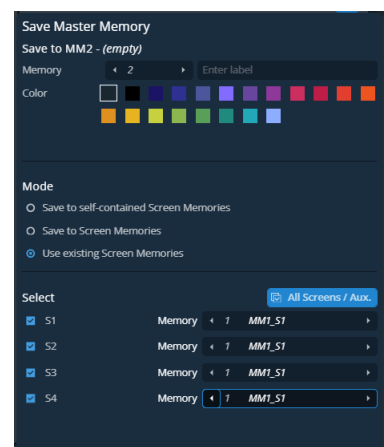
Save Master Memory

Save to MM2 - *(empty)*

Memory ◂ 2 ▸ Enter label

Color

Mode

Save to self-contained Screen Memories

Save to Screen Memories

Use existing Screen Memories

Select

All Screens / Aux.

S1 Memory ◂ 1 MM1_S1 ▸

S2 Memory ◂ 1 MM1_S1 ▸

S3 Memory ◂ 1 MM1_S1 ▸

S4 Memory ◂ 1 MM1_S1 ▸